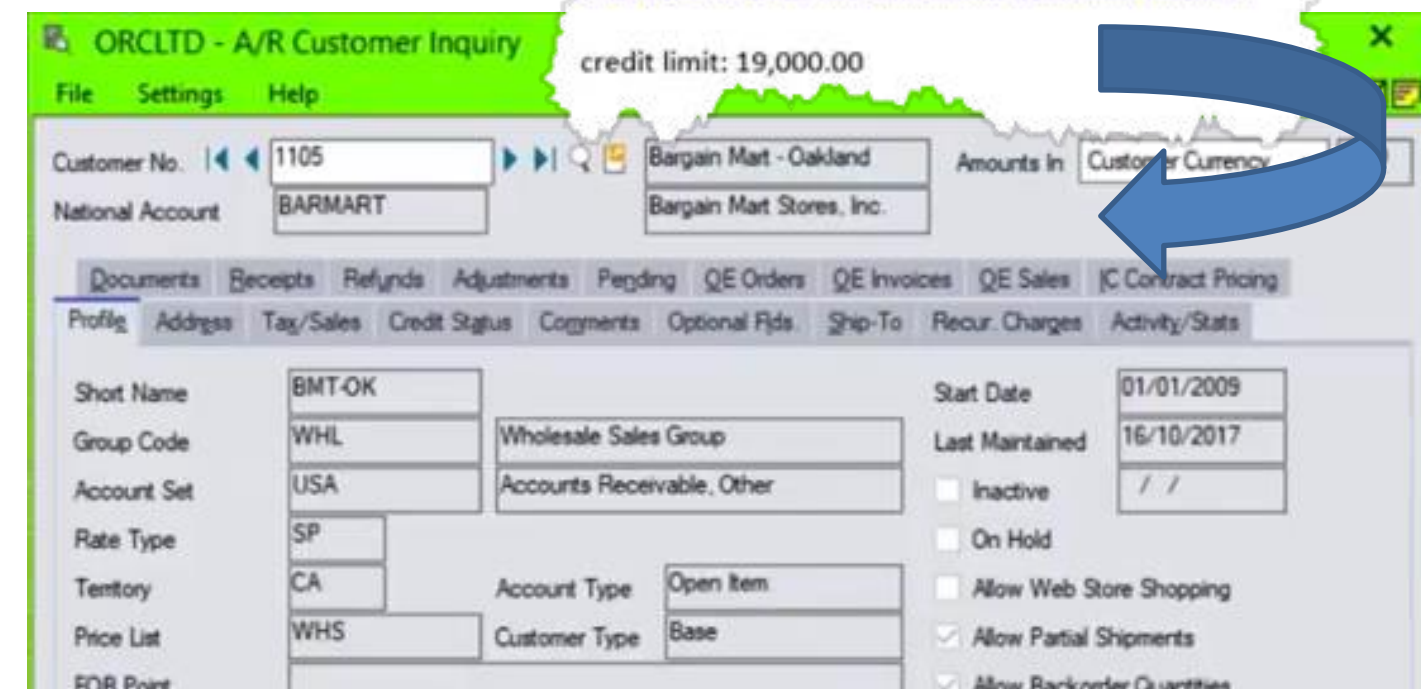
ORCLTD - A/R Customer Inquiry

credit limit: 19,000.00

File Settings Help

Customer No. 1105 Bargain Mart - Oakland Amounts In Customer Currency

National Account BARMART Bargain Mart Stores, Inc.

Documents Receipts Refunds Adjustments Pending QE Orders QE Invoices QE Sales IC Contract Pricing

Profile Address Tax/Sales Credit Status Comments Optional Flds. Ship-To Recur. Charges Activity/Stats

Short Name BMT-OK

Group Code WHL Wholesale Sales Group

Account Set USA Accounts Receivable, Other

Rate Type SP

Territory CA

Price List WHS

FOB Point

Account Type Open Item

Customer Type Base

Start Date 01/01/2009

Last Maintained 16/10/2017

Inactive / /

On Hold

Allow Web Store Shopping

Allow Partial Shipments

Allow Backorder Quantities